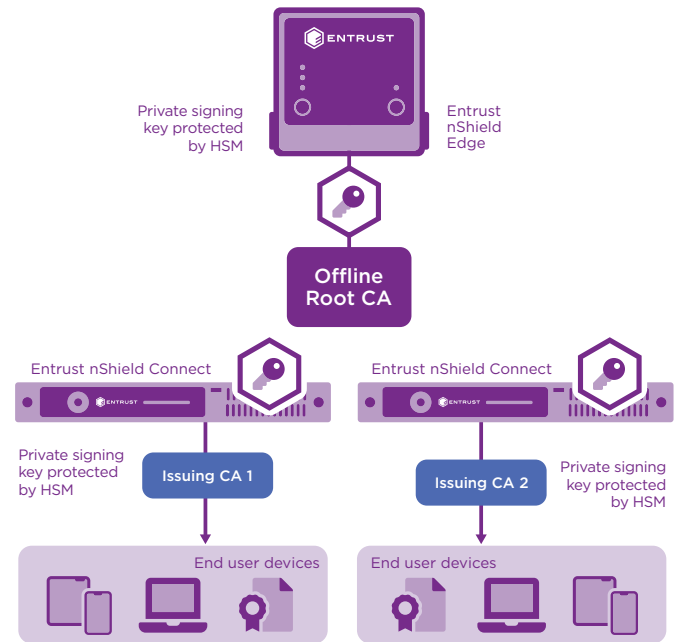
ENTRUST

Private signing key protected by HSM

Entrust nShield Edge

Offline Root CA

Entrust nShield Connect

ENTRUST

Private signing key protected by HSM

Issuing CA 1

End user devices

Entrust nShield Connect

ENTRUST

Issuing CA 2

Private signing key protected by HSM

End user devices